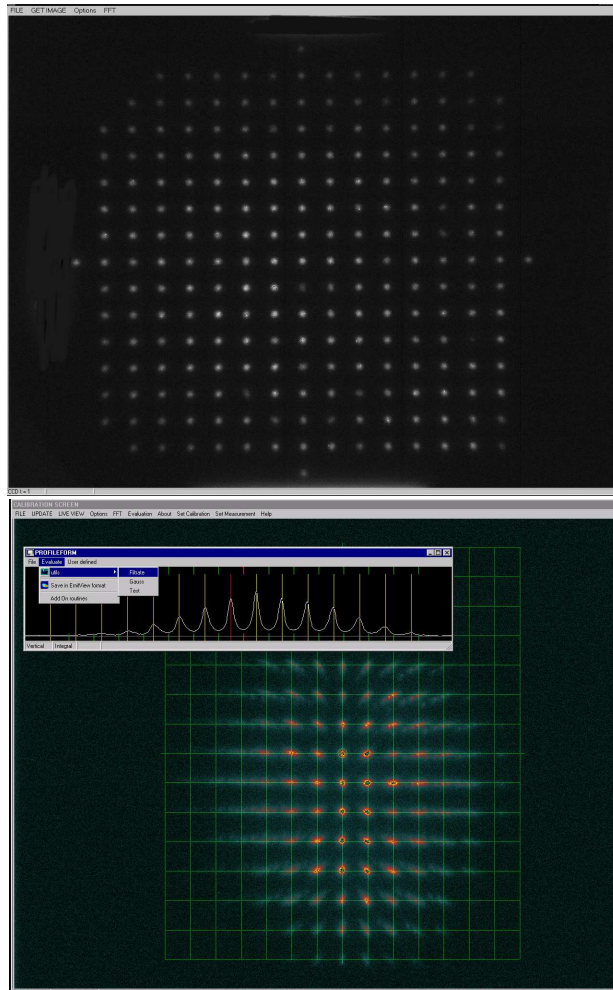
FILE GETIMAGE Options FFT

CCD t = ?

CALIBRATION SCREEN
FILE UPDATE LIVE VIEW Options FFT Evaluation About Set Calibration Set Measurement Help

PROFILEFORM
File Evaluate User defined
Fit
Save in EmitView format
Add On routines
Fitrate
Gauss
Test

Vertical Integral